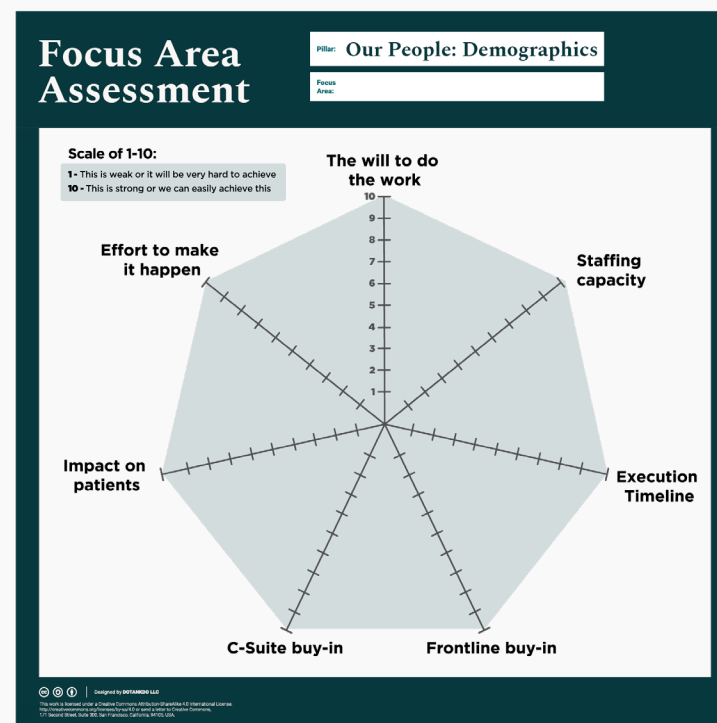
Focus Area Assessment

Pillar: Our People: Demographics

Focus Area:

Scale of 1-10:
1 - This is weak or it will be very hard to achieve
10 - This is strong or we can easily achieve this

The will to do the work

10
9
8
7
6
5
4
3
2
1

Staffing capacity

Execution Timeline

Frontline buy-in

C-Suite buy-in

Impact on patients

Effort to make it happen

Designed by DOTANKDO LLC

This work is licensed under a Creative Commons Attribution-ShareAlike 4.0 International License. http://creativecommons.org/licenses/by-sa/4.0 or send a letter to Creative Commons, 171 Second Street, Suite 300, San Francisco, California, 94105, USA.